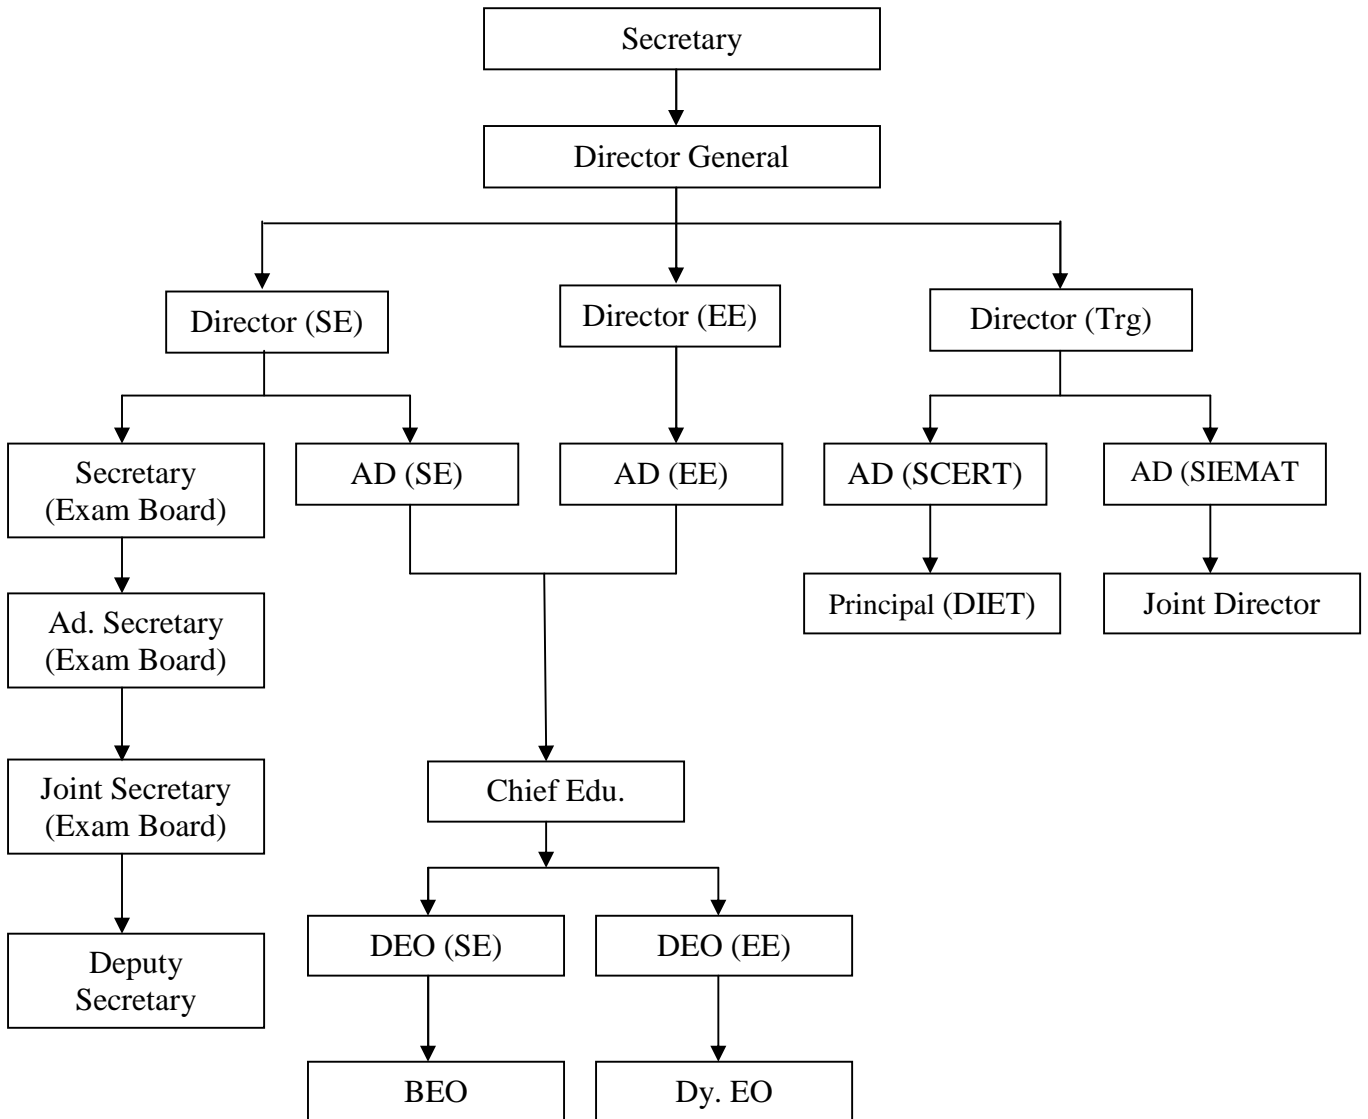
Secretary

Director General

Director (SE)

Director (EE)

Director (Trg)

Secretary (Exam Board)

AD (SE)

AD (EE)

AD (SCERT)

AD (SIEMAT

Principal (DIET)

Joint Director

Ad. Secretary (Exam Board)

Joint Secretary (Exam Board)

Chief Edu.

Deputy Secretary

DEO (SE)

DEO (EE)

BEO

Dy. EO